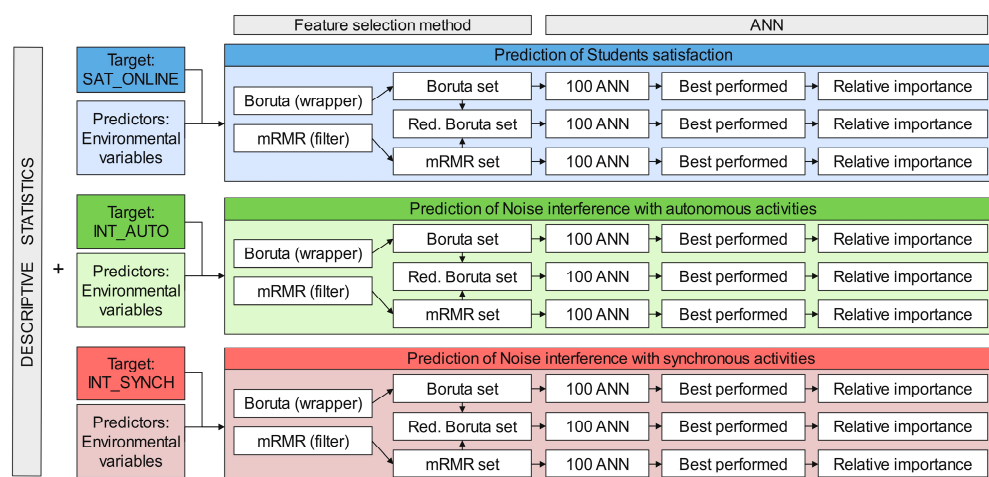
Feature selection method

ANN

DESCRIPTIVE STATISTICS

+

Target: SAT_ONLINE

Predictors: Environmental variables

Prediction of Students satisfaction

Boruta (wrapper)

mRMR (filter)

Boruta set | 100 ANN | Best performed | Relative importance

Red. Boruta set | 100 ANN | Best performed | Relative importance

mRMR set | 100 ANN | Best performed | Relative importance

Target: INT_AUTO

Predictors: Environmental variables

Prediction of Noise interference with autonomous activities

Boruta (wrapper)

mRMR (filter)

Boruta set | 100 ANN | Best performed | Relative importance

Red. Boruta set | 100 ANN | Best performed | Relative importance

mRMR set | 100 ANN | Best performed | Relative importance

Target: INT_SYNCH

Predictors: Environmental variables

Prediction of Noise interference with synchronous activities

Boruta (wrapper)

mRMR (filter)

Boruta set | 100 ANN | Best performed | Relative importance

Red. Boruta set | 100 ANN | Best performed | Relative importance

mRMR set | 100 ANN | Best performed | Relative importance